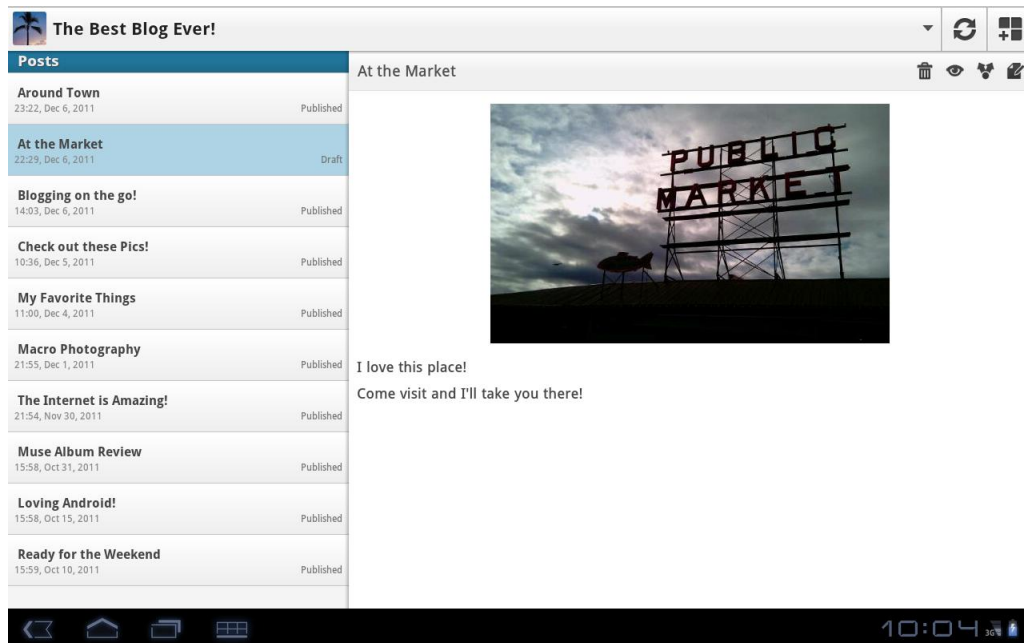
The Best Blog Ever!

Posts

Around Town
23:22, Dec 6, 2011 Published

At the Market
22:29, Dec 6, 2011 Draft

Blogging on the go!
14:03, Dec 6, 2011 Published

Check out these Pics!
10:36, Dec 5, 2011 Published

My Favorite Things
11:00, Dec 4, 2011 Published

Macro Photography
21:55, Dec 1, 2011 Published

The Internet is Amazing!
21:54, Nov 30, 2011 Published

Muse Album Review
15:58, Oct 31, 2011 Published

Loving Android!
15:58, Oct 15, 2011 Published

Ready for the Weekend
15:59, Oct 10, 2011 Published

At the Market

PUBLIC MARKET

I love this place!

Come visit and I'll take you there!

10:04 3G